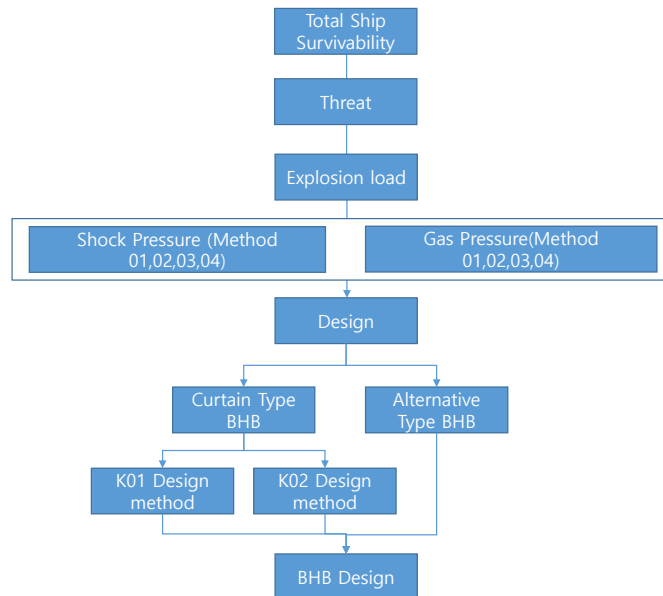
Total Ship Survivability

Threat

Explosion load

Shock Pressure (Method 01,02,03,04)

Gas Pressure(Method 01,02,03,04)

Design

Curtain Type BHB

Alternative Type BHB

K01 Design method

K02 Design method

BHB Design